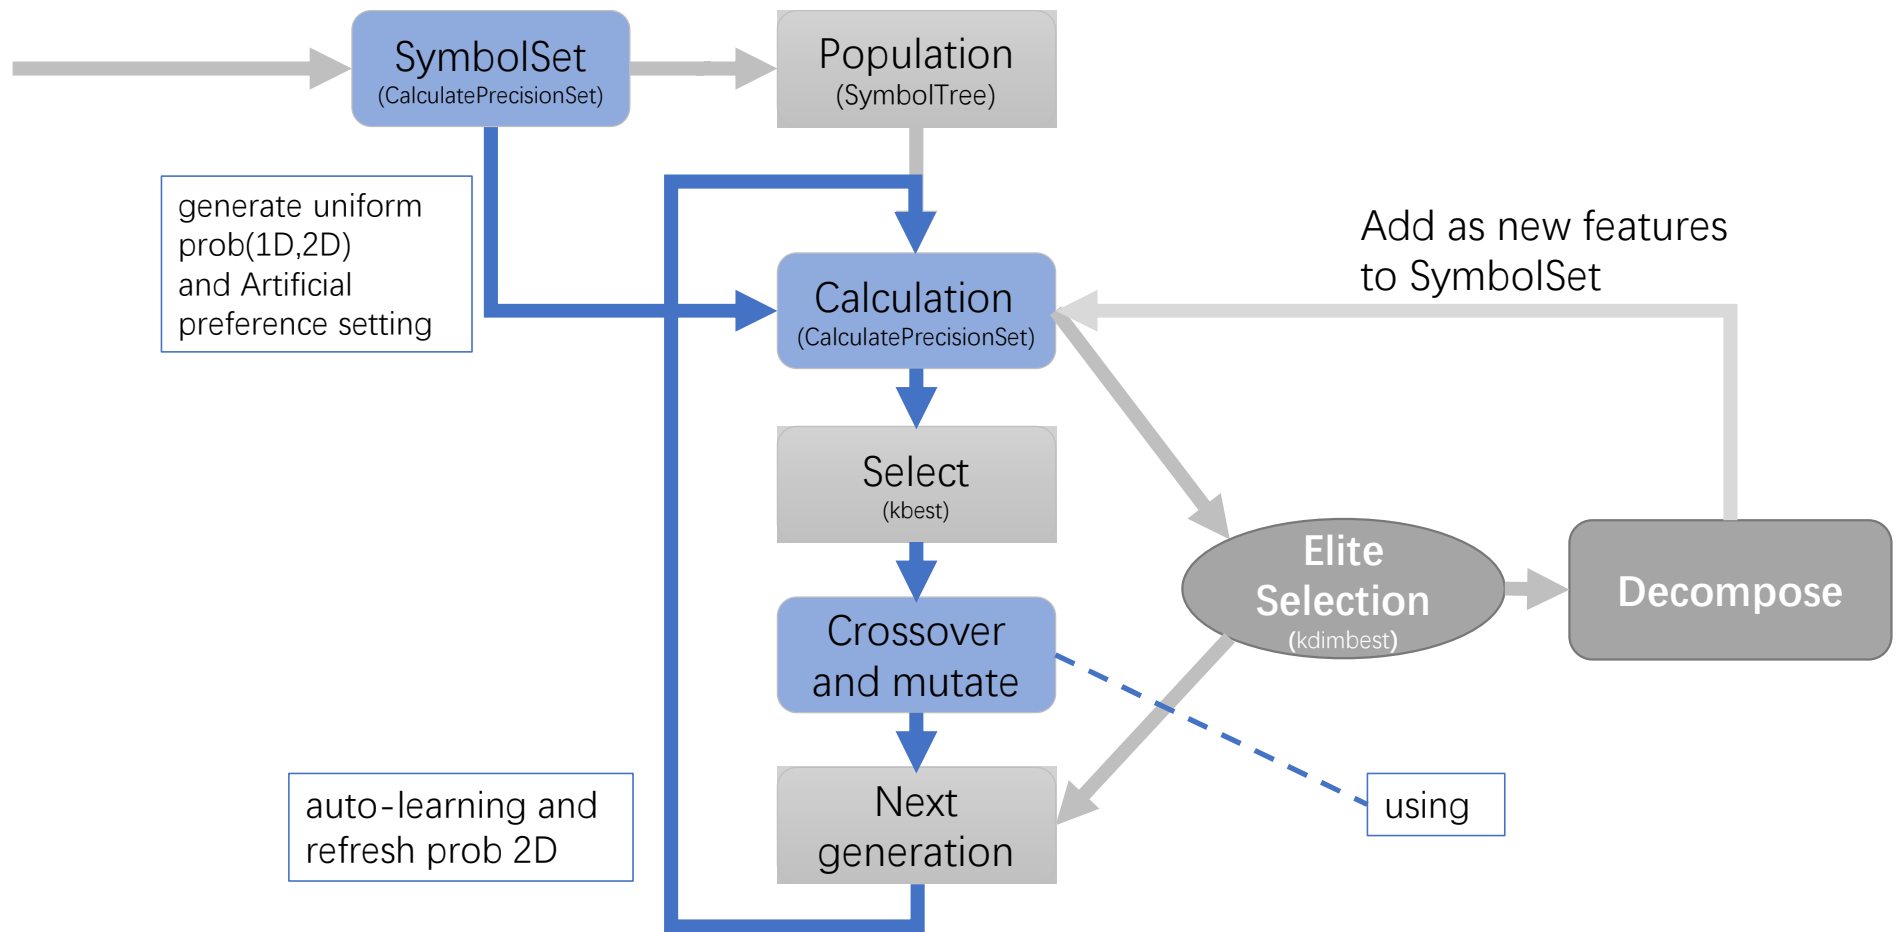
SymbolSet
(CalculatePrecisionSet)

Population
(SymbolTree)

generate uniform prob(1D,2D) and Artificial preference setting

Add as new features to SymbolSet

Calculation
(CalculatePrecisionSet)

Select
(kbest)

Elite Selection
(kdimbest)

Decompose

Crossover and mutate

Next generation

auto-learning and refresh prob 2D

using